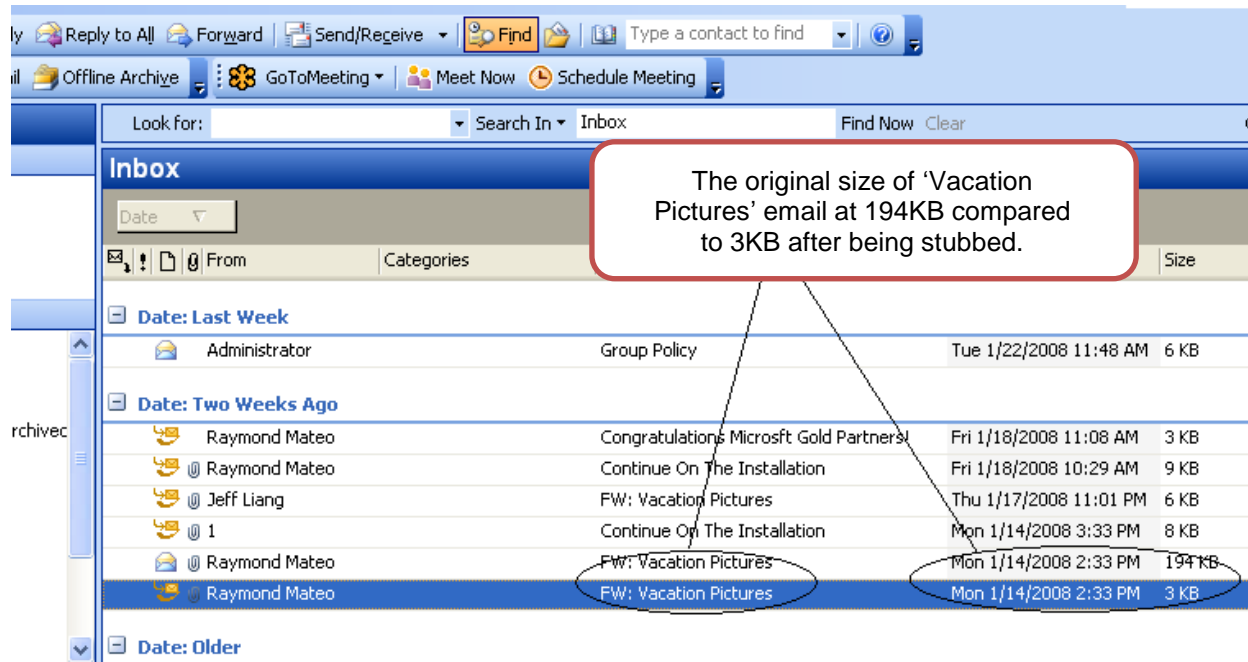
ly Reply to All Forward Send/Receive Find Type a contact to find
il Offline Archive GoToMeeting Meet Now Schedule Meeting
Look for: Search In Inbox Find Now Clear
Inbox
The original size of 'Vacation Pictures' email at 194KB compared to 3KB after being stubbed.
Date
From Categories Size
Date: Last Week
Administrator Group Policy Tue 1/22/2008 11:48 AM 6 KB
Date: Two Weeks Ago
rchivec
Raymond Mateo Congratulations Microsft Gold Partners! Fri 1/18/2008 11:08 AM 3 KB
Raymond Mateo Continue On The Installation Fri 1/18/2008 10:29 AM 9 KB
Jeff Liang FW: Vacation Pictures Thu 1/17/2008 11:01 PM 6 KB
1 Continue On The Installation Mon 1/14/2008 3:33 PM 8 KB
Raymond Mateo FW: Vacation Pictures Mon 1/14/2008 2:33 PM 194 KB
Raymond Mateo FW: Vacation Pictures Mon 1/14/2008 2:33 PM 3 KB
Date: Older